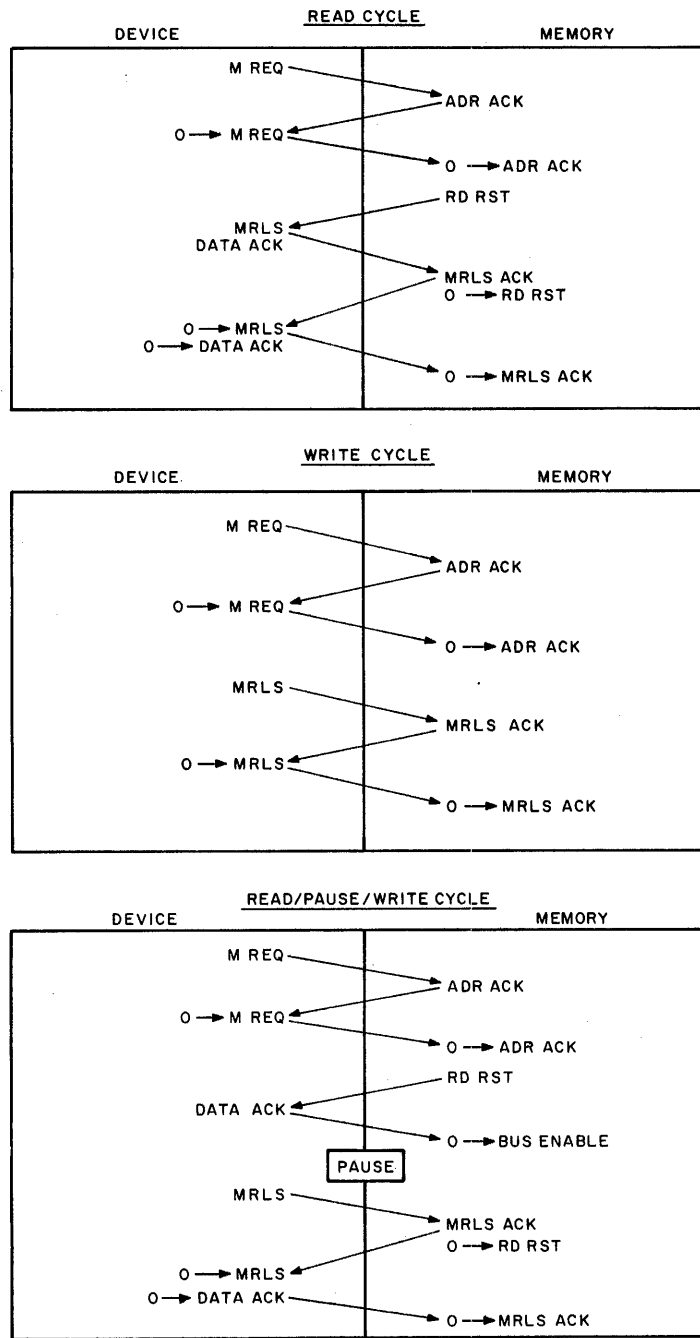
READ CYCLE

DEVICE

MEMORY

M REQ

ADR ACK

0 → M REQ

0 → ADR ACK

RD RST

MRLS
DATA ACK

MRLS ACK
0 → RD RST

0 → MRLS
0 → DATA ACK

0 → MRLS ACK

WRITE CYCLE

DEVICE

MEMORY

M REQ

ADR ACK

0 → M REQ

0 → ADR ACK

MRLS

MRLS ACK

0 → MRLS

0 → MRLS ACK

READ/PAUSE/WRITE CYCLE

DEVICE

MEMORY

M REQ

ADR ACK

0 → M REQ

0 → ADR ACK

RD RST

DATA ACK

0 → BUS ENABLE

PAUSE

MRLS

MRLS ACK
0 → RD RST

0 → MRLS
0 → DATA ACK

0 → MRLS ACK